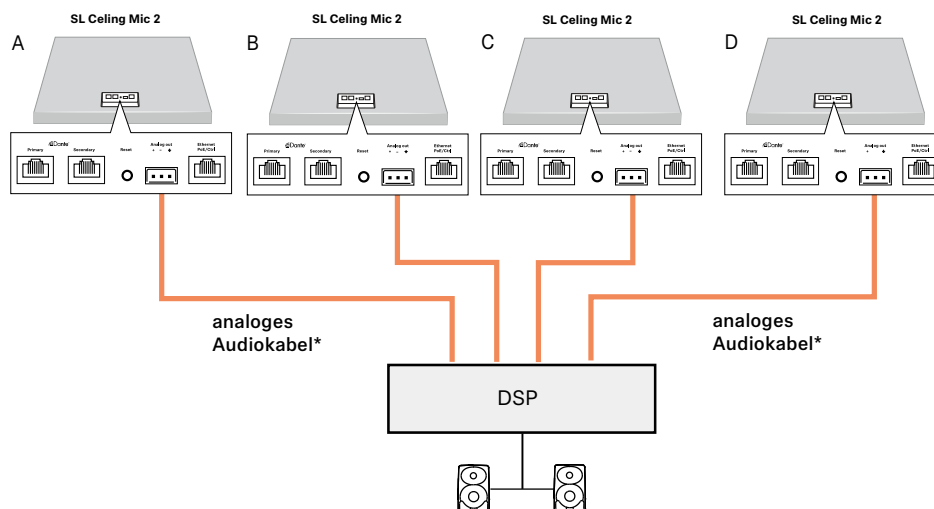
SL Celing Mic 2

A

Dante

Primary

Secondary

Reset

Analog out

+ - ⏚

Ethernet PoE/Ctrl

SL Celing Mic 2

B

Dante

Primary

Secondary

Reset

Analog out

+ - ⏚

Ethernet PoE/Ctrl

SL Celing Mic 2

C

Dante

Primary

Secondary

Reset

Analog out

+ - ⏚

Ethernet PoE/Ctrl

SL Celing Mic 2

D

Dante

Primary

Secondary

Reset

Analog out

+ - ⏚

Ethernet PoE/Ctrl

analoges Audiokabel*

analoges Audiokabel*

DSP